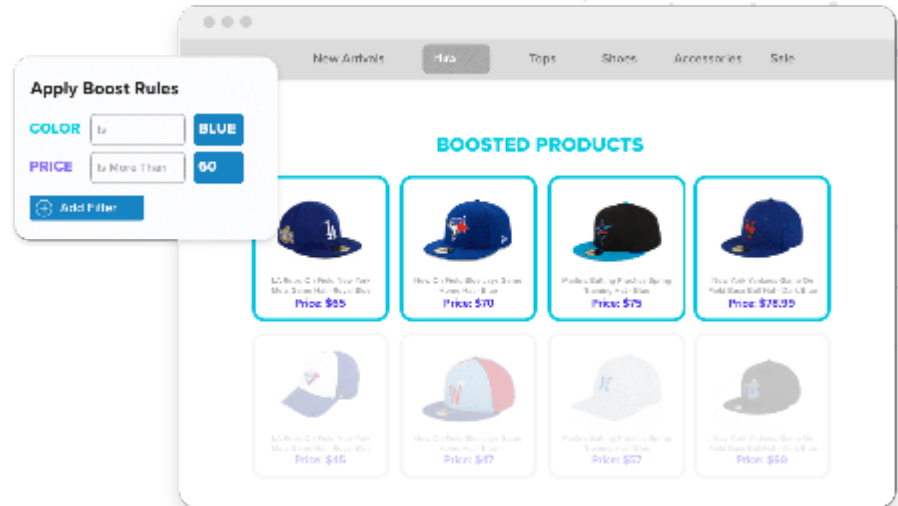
Apply Boost Rules

COLOR | Is | BLUE

PRICE | Is More Than | 60

Add Filter

New Arrivals Hats Tops Shoes Accessories Sale

BOOSTED PRODUCTS

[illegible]
Price: $65

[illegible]
Price: $70

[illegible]
Price: $75

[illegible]
Price: $78.99

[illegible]
Price: $45

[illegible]
Price: $47

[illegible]
Price: $57

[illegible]
Price: $60